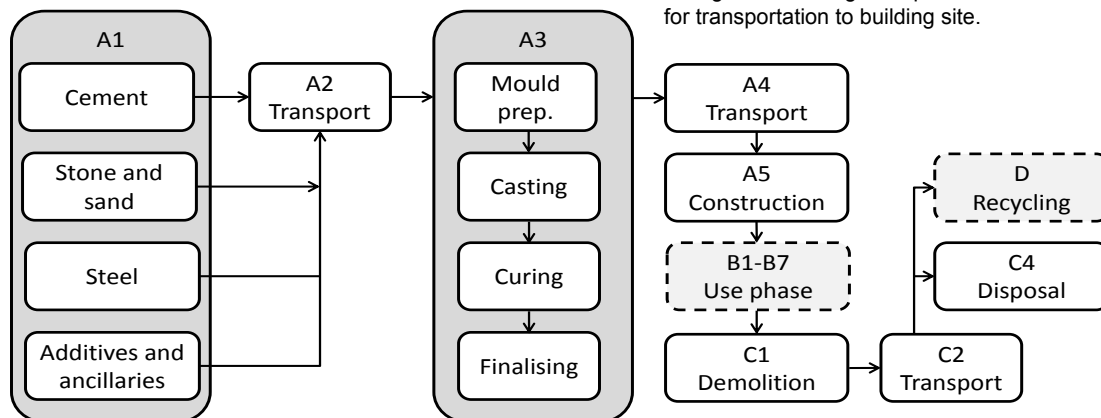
for transportation to building site.

A1

Cement

Stone and sand

Steel

Additives and ancillaries

A2 Transport

A3

Mould prep.

Casting

Curing

Finalising

A4 Transport

A5 Construction

B1-B7 Use phase

C1 Demolition

C2 Transport

D Recycling

C4 Disposal